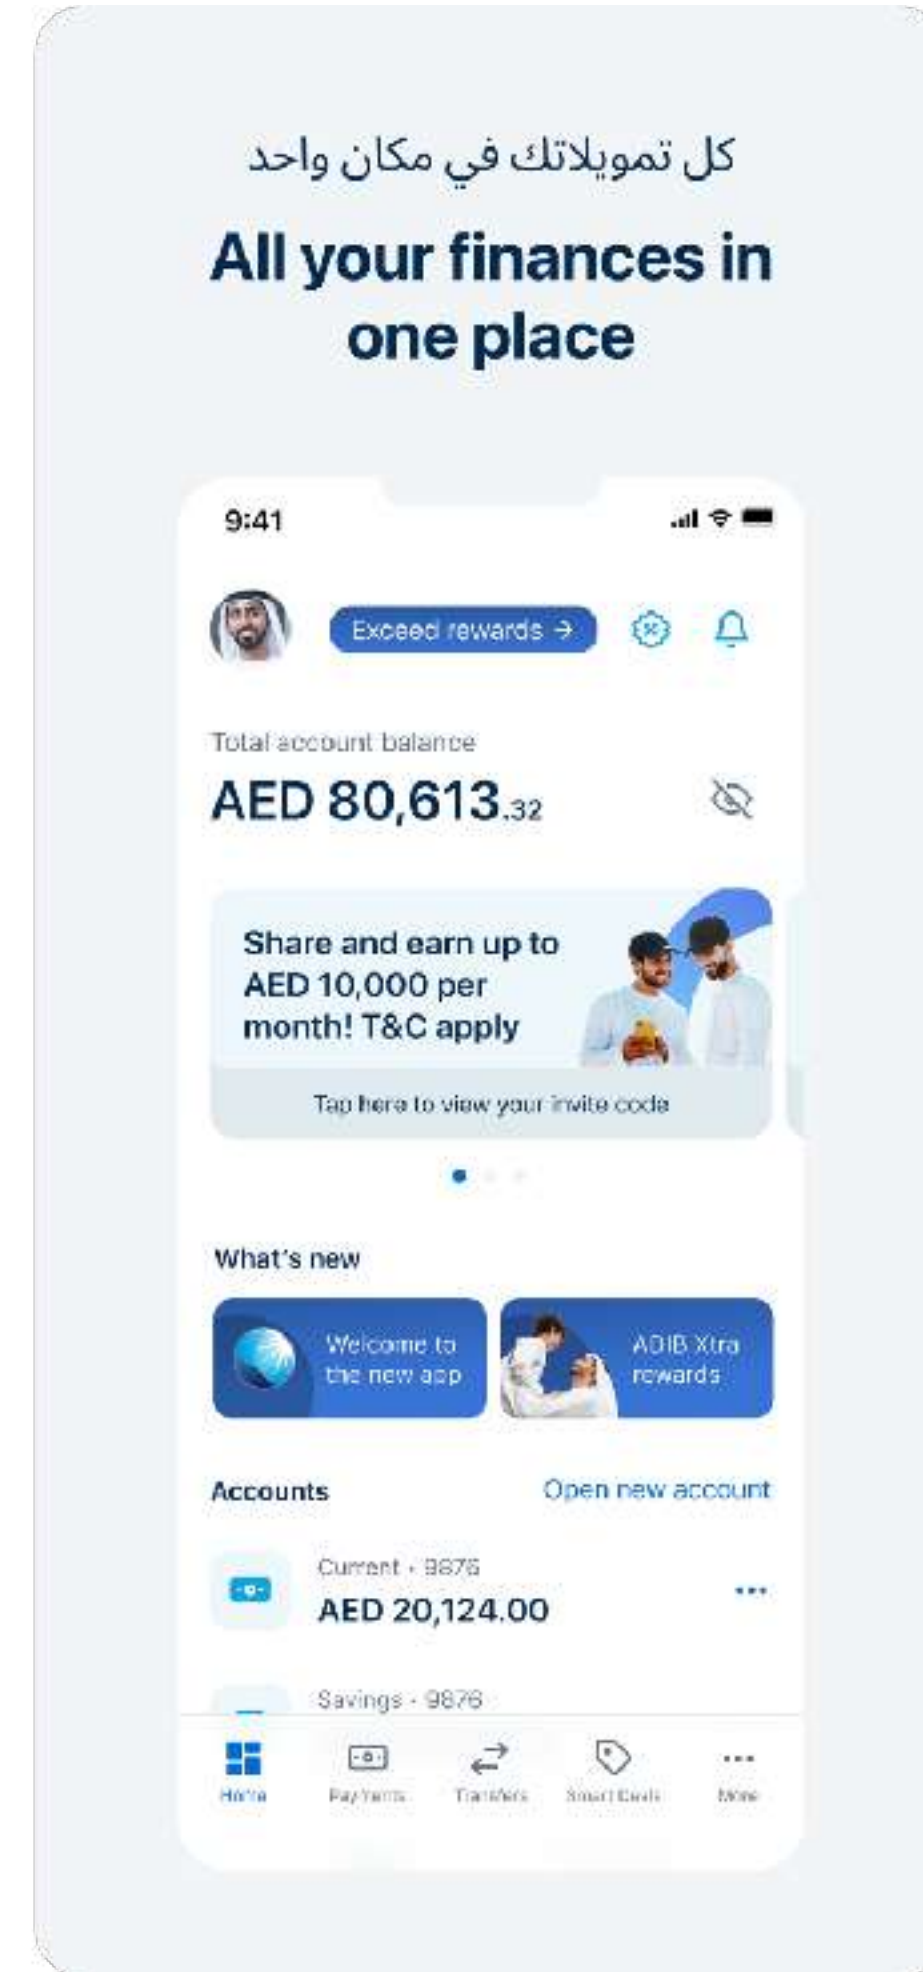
كل تمويلاتك في مكان واحد

All your finances in one place

9:41

Exceed rewards →

Total account balance

AED 80,613.32

Share and earn up to AED 10,000 per month! T&C apply

Tap here to view your invite code

What's new

Welcome to the new app

ADIB Xtra rewards

Accounts

Open new account

Current · 9876

AED 20,124.00

Savings · 9876

Home

Payments

Transfers

Smart Deals

More